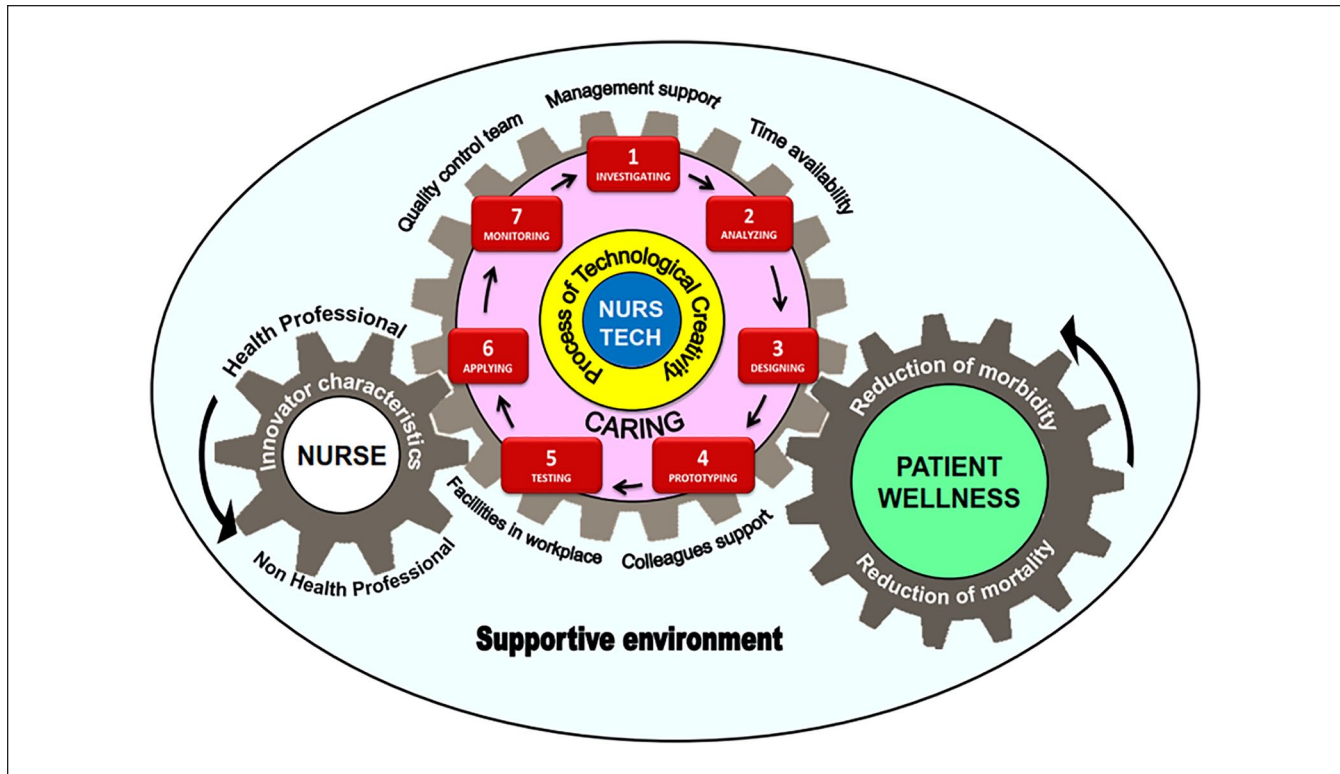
Management support
Quality control team
Time availability
1
INVESTIGATING
2
ANALYZING
3
DESIGNING
4
PROTOTYPING
5
TESTING
6
APPLYING
7
MONITORING
Process of Technological Creativity
NURS TECH
CARING
Health Professional
Innovator characteristics
NURSE
Non Health Professional
Facilities in workplace
Colleagues support
Reduction of morbidity
PATIENT WELLNESS
Reduction of mortality
Supportive environment